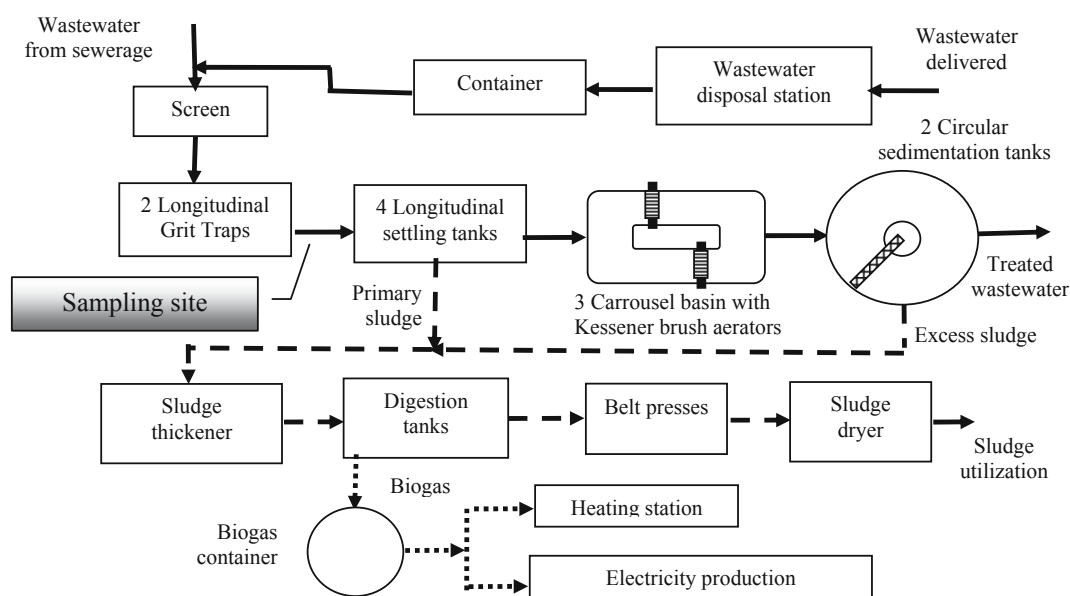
Wastewater from sewerage

Container

Wastewater disposal station

Wastewater delivered

Screen

2 Circular sedimentation tanks

2 Longitudinal Grit Traps

4 Longitudinal settling tanks

Treated wastewater

Sampling site

Primary sludge

3 Carrousel basin with Kessener brush aerators

Excess sludge

Sludge thickener

Digestion tanks

Belt presses

Sludge dryer

Sludge utilization

Biogas

Heating station

Biogas container

Electricity production